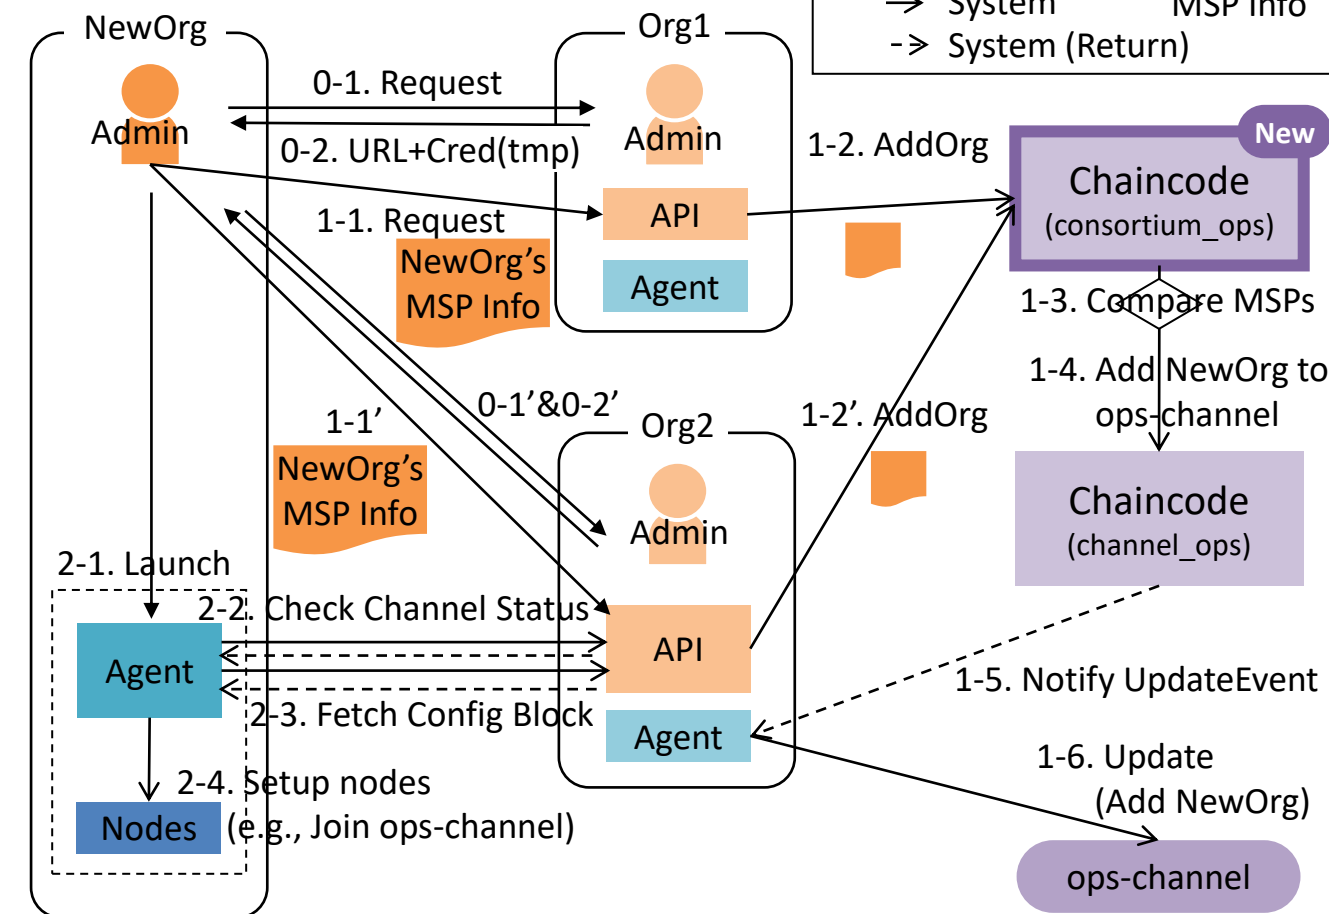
System
MSP Info
System (Return)

NewOrg
Admin

Org1
Admin
API
Agent

0-1. Request
0-2. URL+Cred(tmp)
1-1. Request
NewOrg's MSP Info

1-2. AddOrg
New
Chaincode
(consortium_ops)
1-3. Compare MSPs
1-4. Add NewOrg to ops-channel
Chaincode
(channel_ops)

0-1'&0-2'
1-1'
NewOrg's MSP Info
1-2'. AddOrg

Org2
Admin
API
Agent

2-1. Launch
2-2. Check Channel Status
Agent
2-3. Fetch Config Block
2-4. Setup nodes
(e.g., Join ops-channel)
Nodes

1-5. Notify UpdateEvent
1-6. Update
(Add NewOrg)
ops-channel